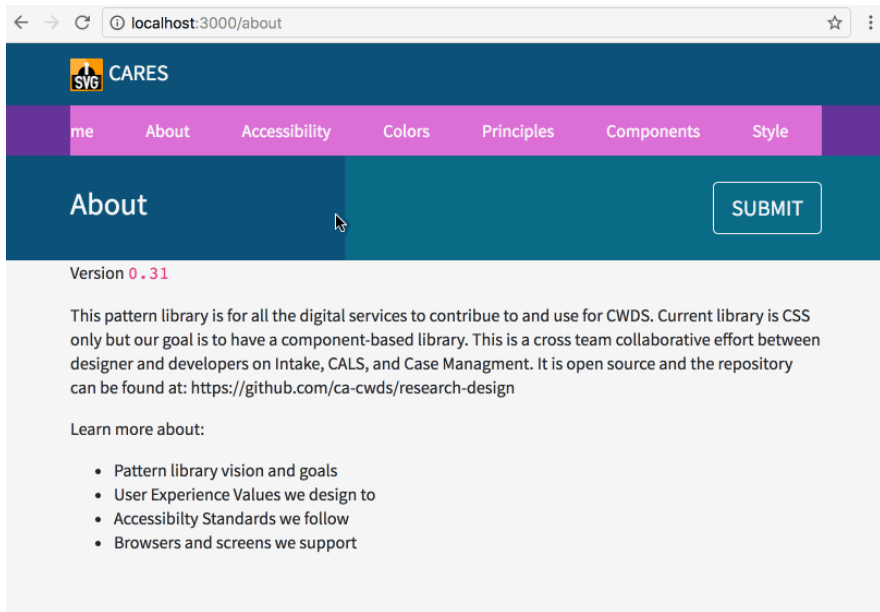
localhost:3000/about

SVG CARES

me About Accessibility Colors Principles Components Style

About

SUBMIT

Version 0.31

This pattern library is for all the digital services to contribue to and use for CWDS. Current library is CSS only but our goal is to have a component-based library. This is a cross team collaborative effort between designer and developers on Intake, CALS, and Case Managment. It is open source and the repository can be found at: https://github.com/ca-cwds/research-design

Learn more about:

- Pattern library vision and goals
- User Experience Values we design to
- Accessibilty Standards we follow
- Browsers and screens we support